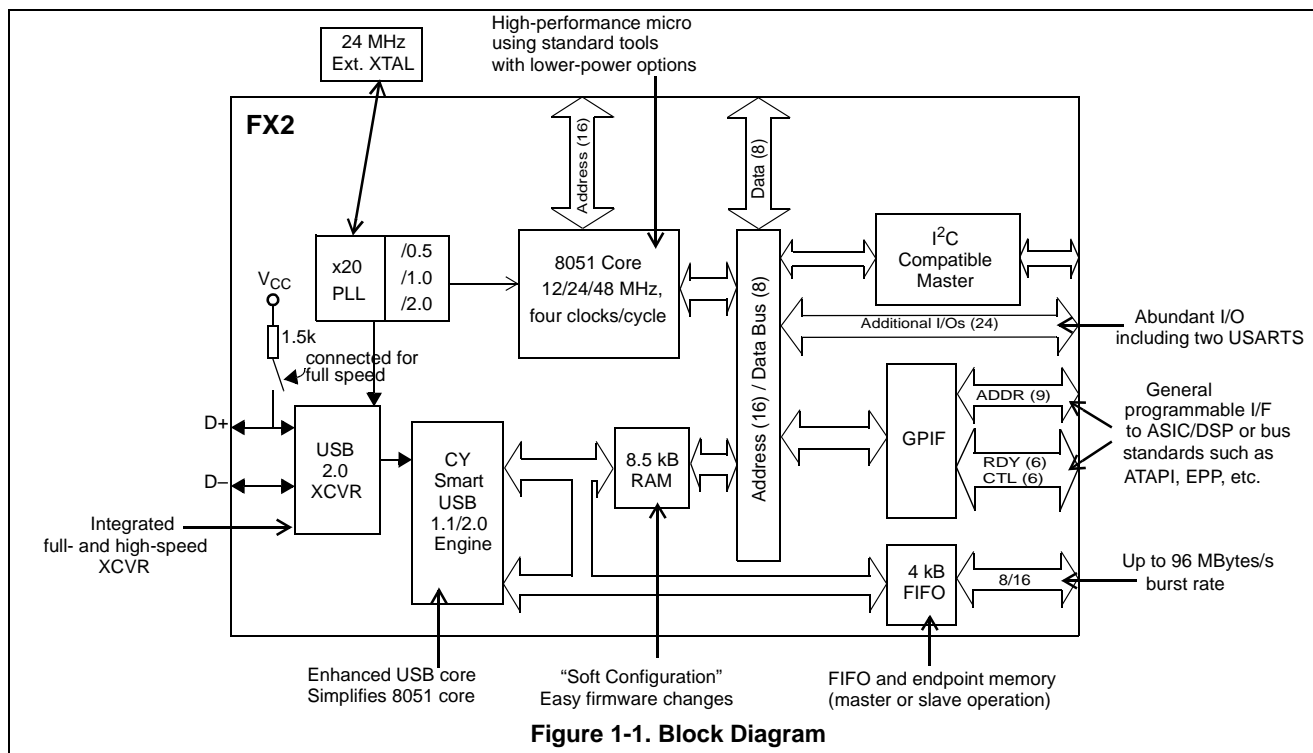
24 MHz Ext. XTAL

High-performance micro using standard tools with lower-power options

FX2

Address (16)

Data (8)

x20 PLL

/0.5 /1.0 /2.0

8051 Core 12/24/48 MHz, four clocks/cycle

Address (16) / Data Bus (8)

I$^2$C Compatible Master

$V_{CC}$

1.5k

connected for full speed

Additional I/Os (24)

Abundant I/O including two USARTS

D+

D–

USB 2.0 XCVR

CY Smart USB 1.1/2.0 Engine

8.5 kB RAM

GPIF

ADDR (9)

RDY (6)

CTL (6)

General programmable I/F to ASIC/DSP or bus standards such as ATAPI, EPP, etc.

Integrated full- and high-speed XCVR

4 kB FIFO

8/16

Up to 96 MBytes/s burst rate

Enhanced USB core Simplifies 8051 core

"Soft Configuration" Easy firmware changes

FIFO and endpoint memory (master or slave operation)

Figure 1-1. Block Diagram